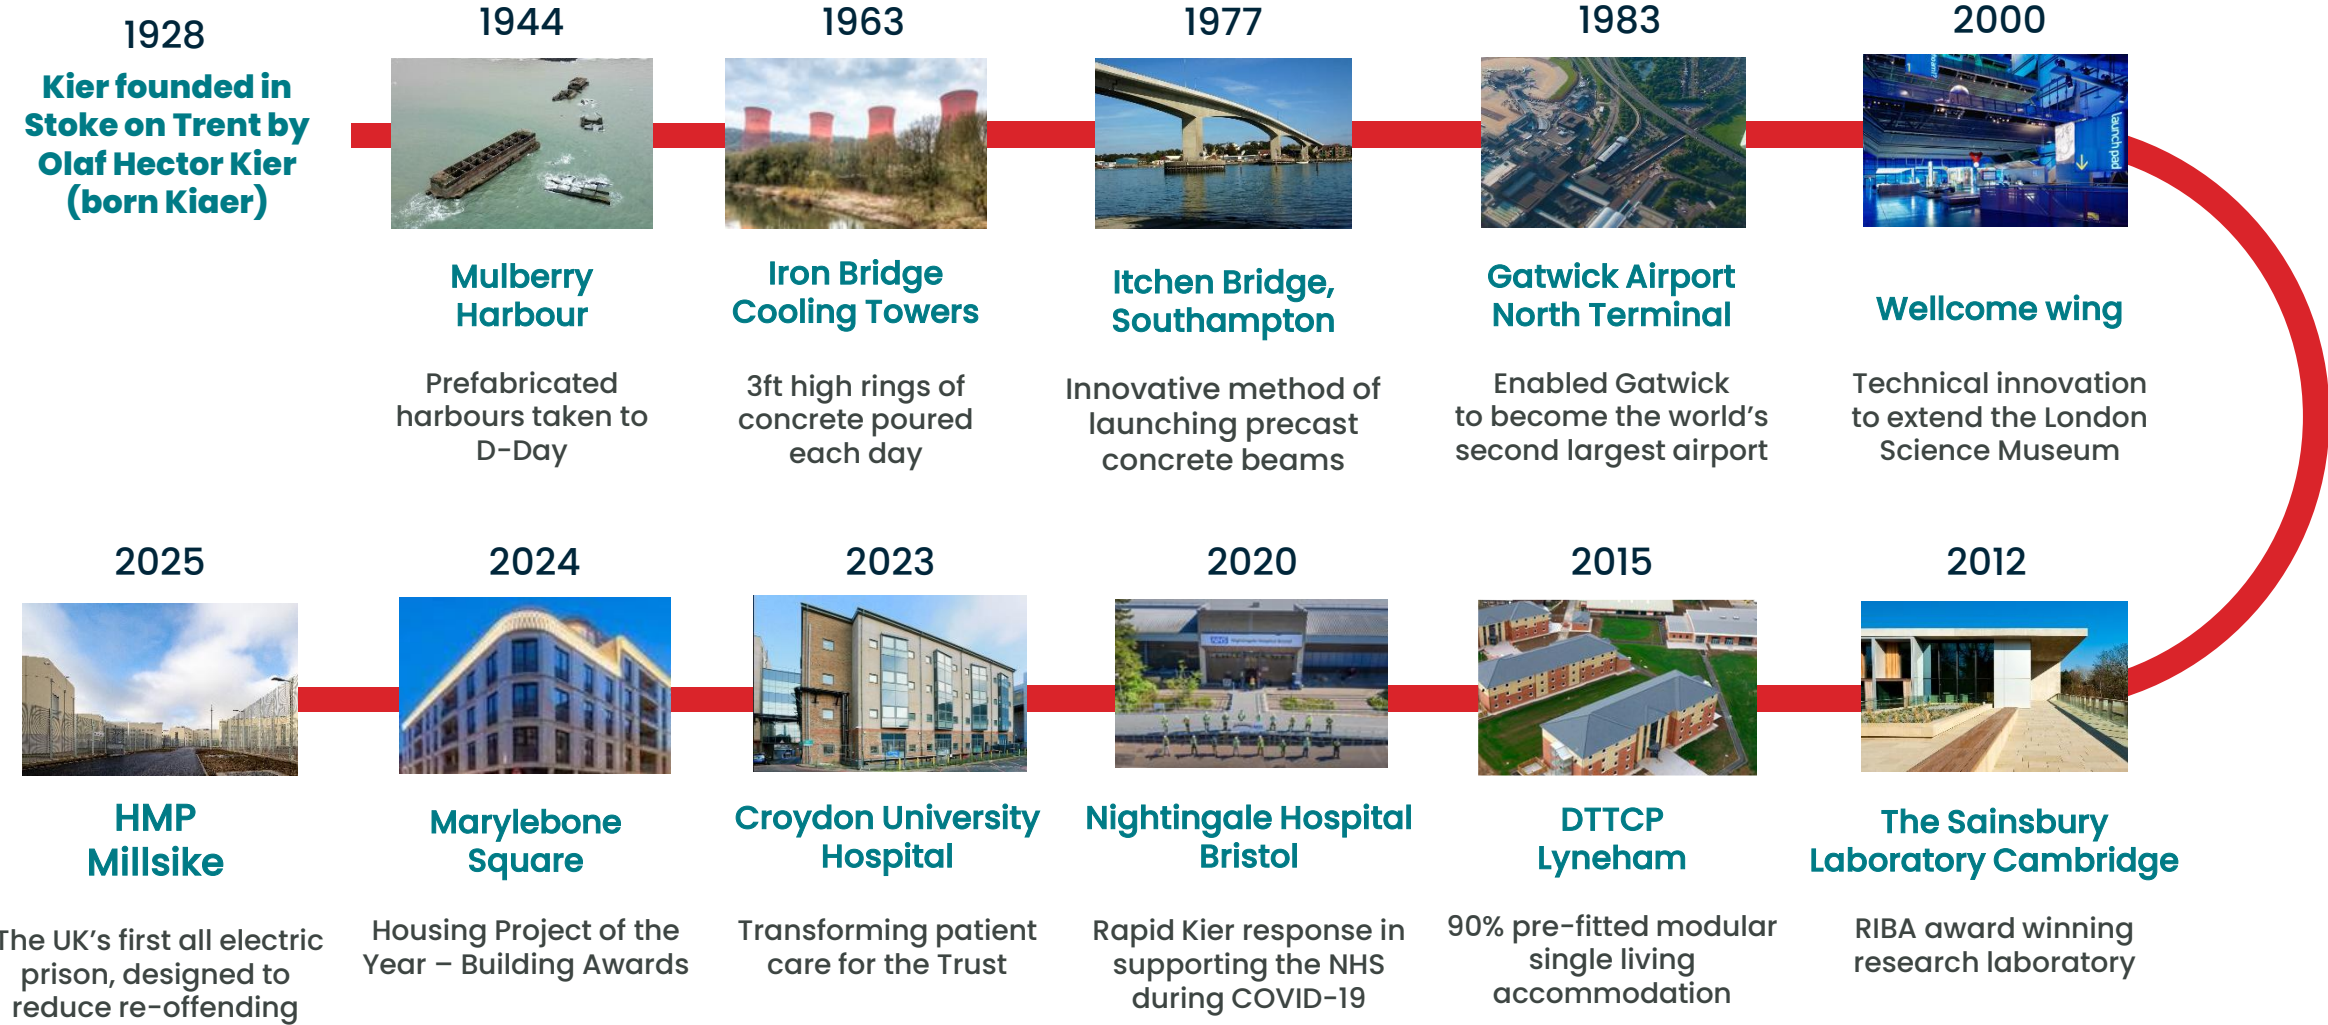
1928

Kier founded in Stoke on Trent by Olaf Hector Kier (born Kiaer)

1944

Mulberry Harbour

Prefabricated harbours taken to D-Day

1963

Iron Bridge Cooling Towers

3ft high rings of concrete poured each day

1977

Itchen Bridge, Southampton

Innovative method of launching precast concrete beams

1983

Gatwick Airport North Terminal

Enabled Gatwick to become the world's second largest airport

2000

launch pad

Wellcome wing

Technical innovation to extend the London Science Museum

2025

HMP Millsike

The UK's first all electric prison, designed to reduce re-offending

2024

Marylebone Square

Housing Project of the Year – Building Awards

2023

Croydon University Hospital

Transforming patient care for the Trust

2020

Nightingale Hospital Bristol

Rapid Kier response in supporting the NHS during COVID-19

2015

DTTCP Lyneham

90% pre-fitted modular single living accommodation

2012

The Sainsbury Laboratory Cambridge

RIBA award winning research laboratory